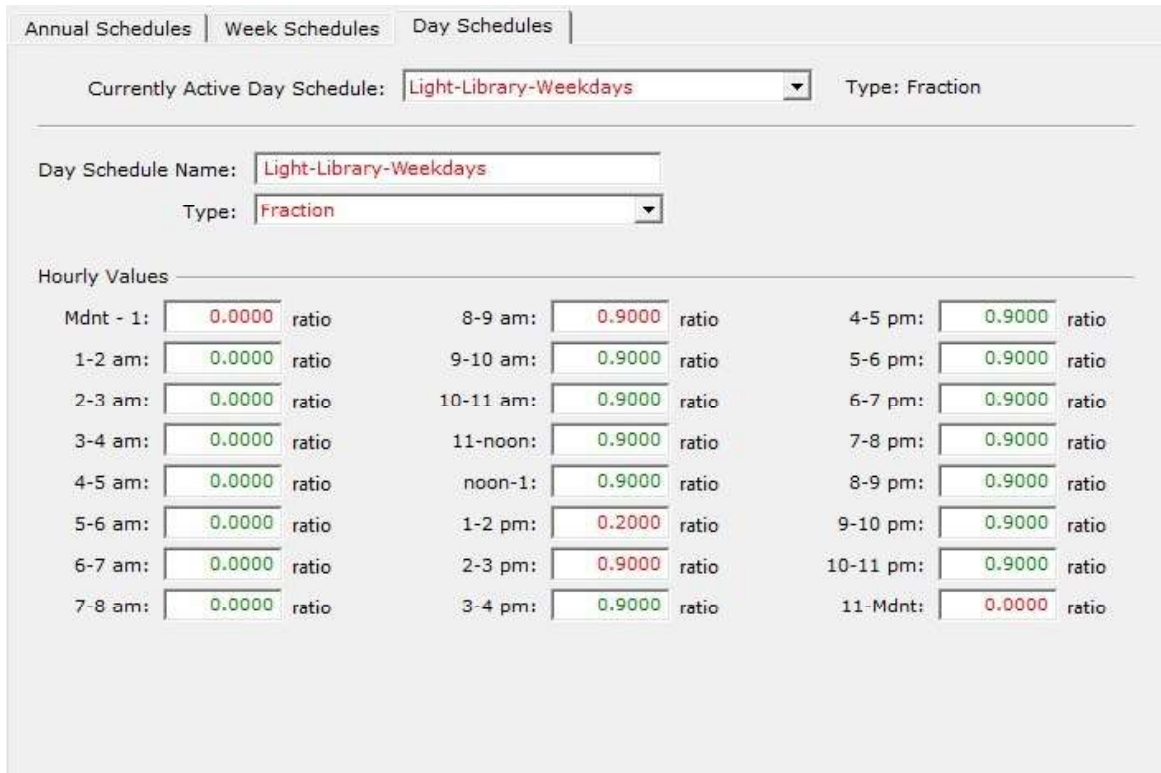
Annual Schedules | Week Schedules | Day Schedules

Currently Active Day Schedule: Light-Library-Weekdays Type: Fraction

Day Schedule Name: Light-Library-Weekdays

Type: Fraction

Hourly Values

Mdnt - 1: 0.0000 ratio
1-2 am: 0.0000 ratio
2-3 am: 0.0000 ratio
3-4 am: 0.0000 ratio
4-5 am: 0.0000 ratio
5-6 am: 0.0000 ratio
6-7 am: 0.0000 ratio
7-8 am: 0.0000 ratio

8-9 am: 0.9000 ratio
9-10 am: 0.9000 ratio
10-11 am: 0.9000 ratio
11-noon: 0.9000 ratio
noon-1: 0.9000 ratio
1-2 pm: 0.2000 ratio
2-3 pm: 0.9000 ratio
3-4 pm: 0.9000 ratio

4-5 pm: 0.9000 ratio
5-6 pm: 0.9000 ratio
6-7 pm: 0.9000 ratio
7-8 pm: 0.9000 ratio
8-9 pm: 0.9000 ratio
9-10 pm: 0.9000 ratio
10-11 pm: 0.9000 ratio
11-Mdnt: 0.0000 ratio